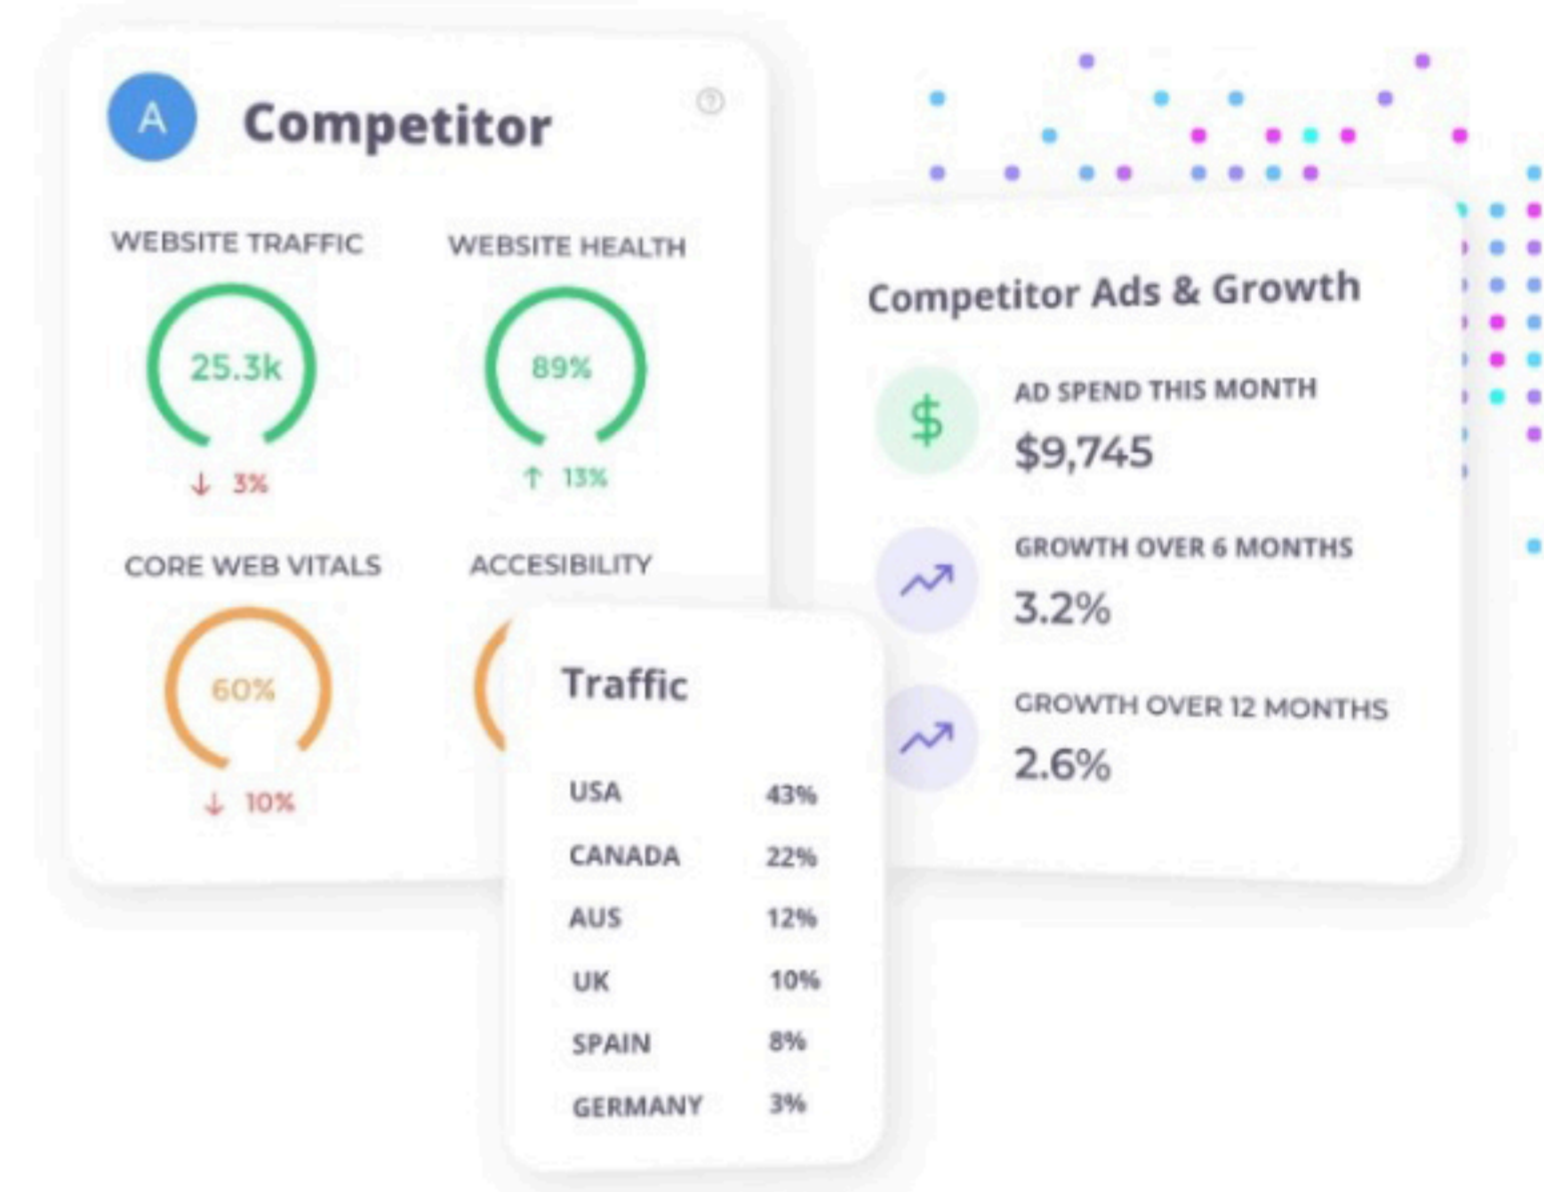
A Competitor

WEBSITE TRAFFIC
25.3k
↓ 3%

WEBSITE HEALTH
89%
↑ 13%

CORE WEB VITALS
60%
↓ 10%

ACCESIBILITY

Traffic

| | |
|---|---|
| USA | 43% |
| CANADA | 22% |
| AUS | 12% |
| UK | 10% |
| SPAIN | 8% |
| GERMANY | 3% |

Competitor Ads & Growth

$
AD SPEND THIS MONTH
$9,745

GROWTH OVER 6 MONTHS
3.2%

GROWTH OVER 12 MONTHS
2.6%